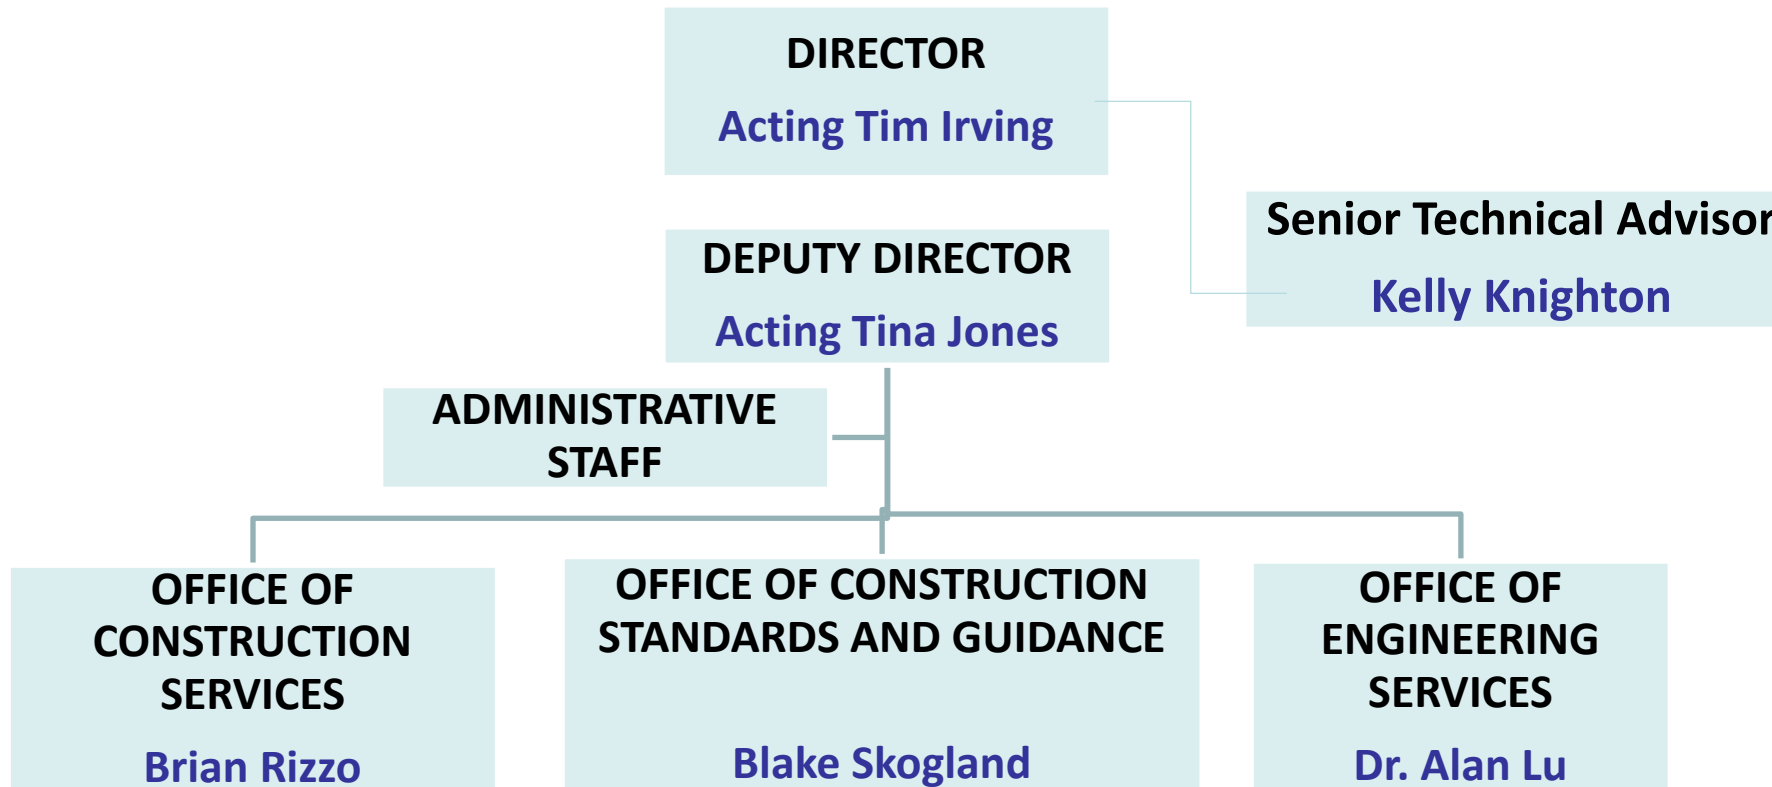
DIRECTOR
Acting Tim Irving

Senior Technical Advisor
Kelly Knighton

DEPUTY DIRECTOR
Acting Tina Jones

ADMINISTRATIVE STAFF

OFFICE OF CONSTRUCTION SERVICES
Brian Rizzo

OFFICE OF CONSTRUCTION STANDARDS AND GUIDANCE
Blake Skogland

OFFICE OF ENGINEERING SERVICES
Dr. Alan Lu